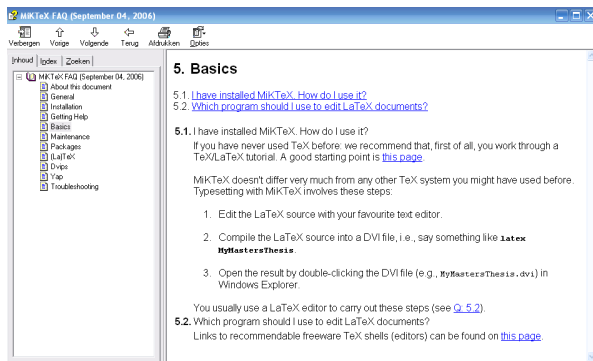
MiKTeX FAQ (September 04, 2006)

Verbergen Vorige Volgende Terug Afdrukken Opties

Inhoud Index Zoeken

MiKTeX FAQ (September 04, 2006)
About this document
General
Installation
Getting Help
Basics
Maintenance
Packages
(La)TeX
Dvips
Yap
Troubleshooting

5. Basics

5.1. I have installed MiKTeX. How do I use it?
5.2. Which program should I use to edit LaTeX documents?

5.1. I have installed MiKTeX. How do I use it?

If you have never used TeX before: we recommend that, first of all, you work through a TeX/LaTeX tutorial. A good starting point is this page.

MiKTeX doesn't differ very much from any other TeX system you might have used before. Typesetting with MiKTeX involves these steps:

1. Edit the LaTeX source with your favourite text editor.

2. Compile the LaTeX source into a DVI file, i.e., say something like latex MyMastersThesis.

3. Open the result by double-clicking the DVI file (e.g., MyMastersThesis.dvi) in Windows Explorer.

You usually use a LaTeX editor to carry out these steps (see Q: 5.2).

5.2. Which program should I use to edit LaTeX documents?

Links to recommendable freeware TeX shells (editors) can be found on this page.